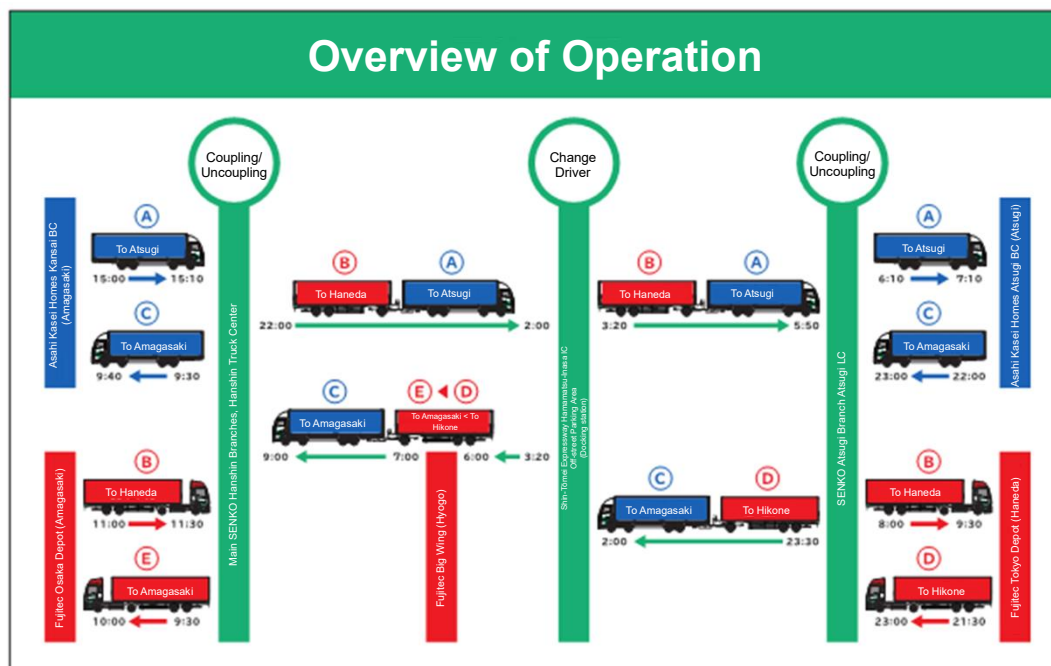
Overview of Operation

Coupling/ Uncoupling

Change Driver

Coupling/ Uncoupling

Asahi Kasei Homes Kansai BC (Amagasaki)

A
To Atsugi
15:00 15:10

C
To Amagasaki
9:40 9:30

Fujitec Osaka Depot (Amagasaki)

B
To Haneda
11:00 11:30

E
To Amagasaki
10:00 9:30

Main SENKO Hanshin Branches, Hanshin Truck Center

B
To Haneda
A
To Atsugi
22:00 2:00

C
To Amagasaki
E D
To Amagasaki < To Hikone
9:00 7:00 6:00 3:20

Fujitec Big Wing (Hyogo)

Shin-Tomei Expressway Hamamatsu-inasa IC Off-street Parking Area (Docking station)

B
To Haneda
A
To Atsugi
3:20 5:50

C
To Amagasaki
D
To Hikone
2:00 23:30

SENKO Atsugi Branch Atsugi LC

A
To Atsugi
6:10 7:10

C
To Amagasaki
23:00 22:00

Asahi Kasei Homes Atsugi BC (Atsugi)

B
To Haneda
8:00 9:30

D
To Hikone
23:00 21:30

Fujitec Tokyo Depot (Haneda)